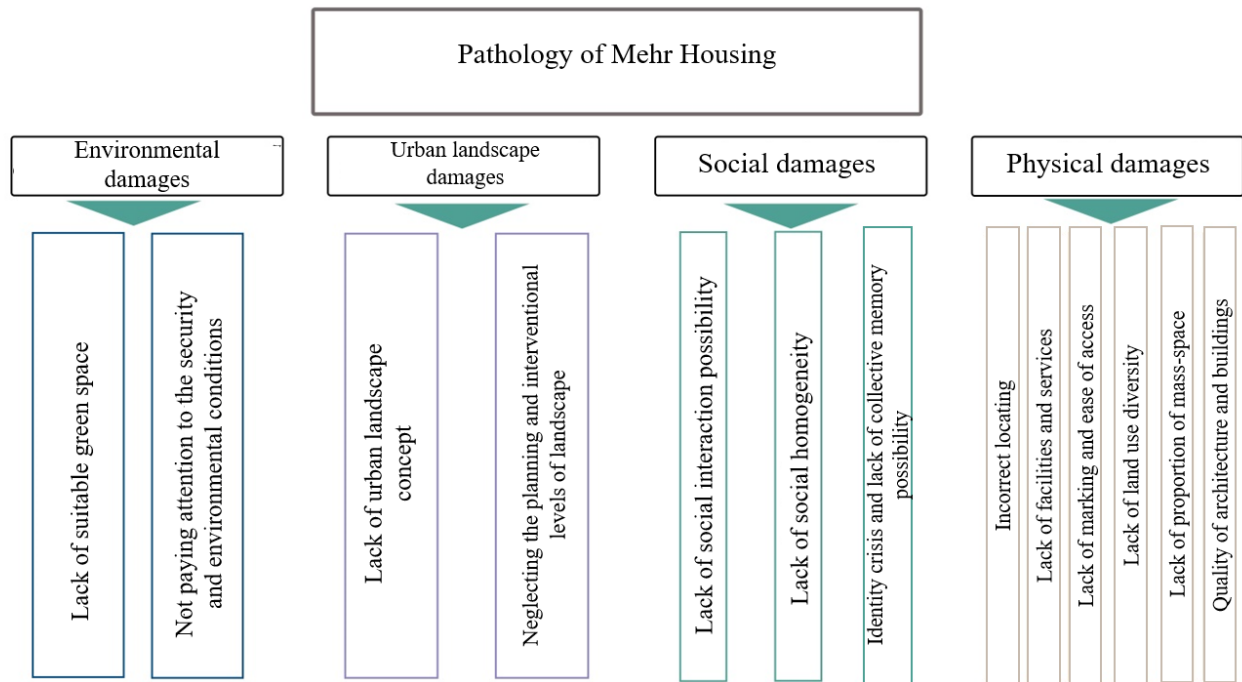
Pathology of Mehr Housing

Environmental damages

Lack of suitable green space

Not paying attention to the security and environmental conditions

Urban landscape damages

Lack of urban landscape concept

Neglecting the planning and interventional levels of landscape

Social damages

Lack of social interaction possibility

Lack of social homogeneity

Identity crisis and lack of collective memory possibility

Physical damages

Incorrect locating

Lack of facilities and services

Lack of marking and ease of access

Lack of land use diversity

Lack of proportion of mass-space

Quality of architecture and buildings